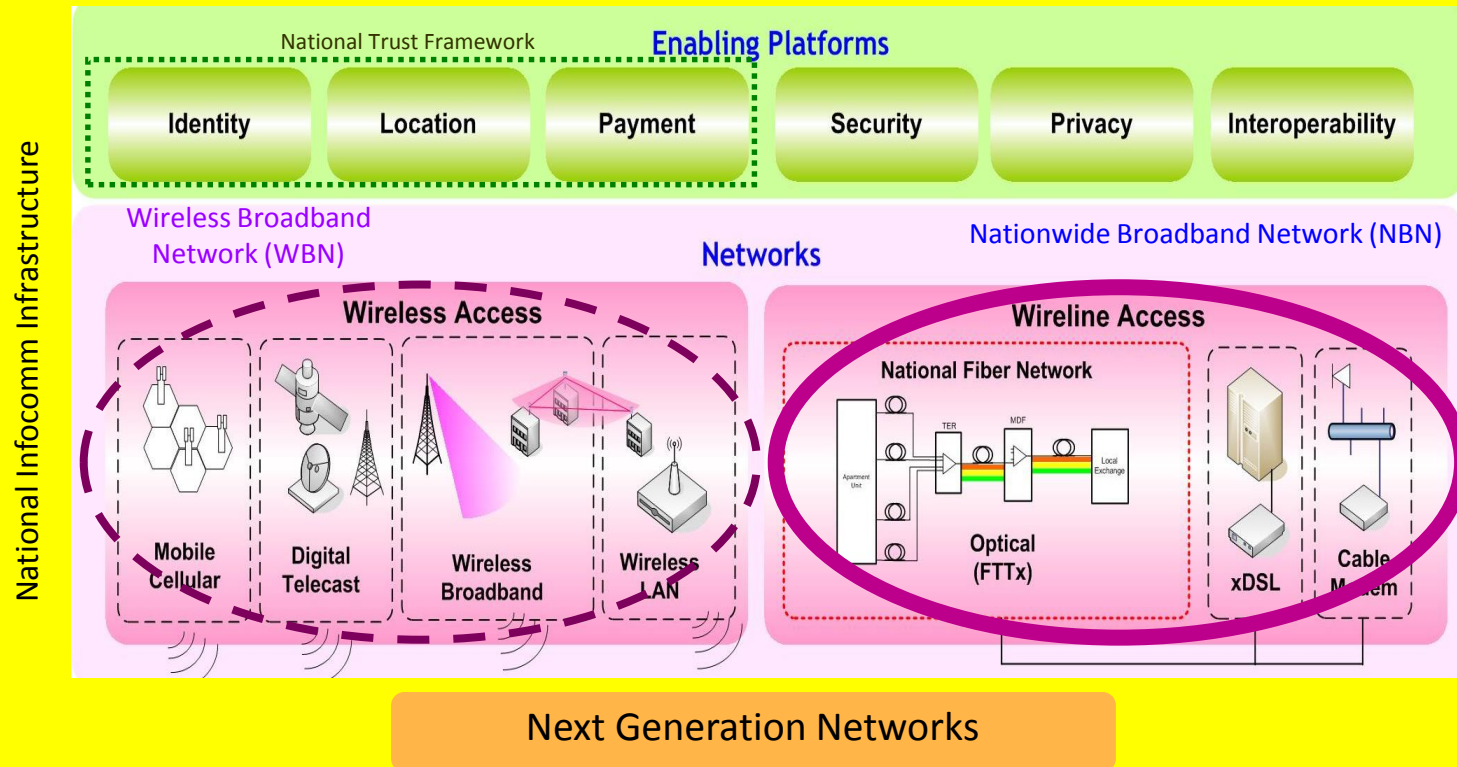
National Infocomm Infrastructure

National Trust Framework

Enabling Platforms

Identity

Location

Payment

Security

Privacy

Interoperability

Wireless Broadband Network (WBN)

Networks

Nationwide Broadband Network (NBN)

Wireless Access

Mobile Cellular

Digital Telecast

Wireless Broadband

Wireless LAN

Wireline Access

National Fiber Network

Apartment Unit

TER

MDF

Local Exchange

Optical (FTTx)

xDSL

Cable M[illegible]em

Next Generation Networks